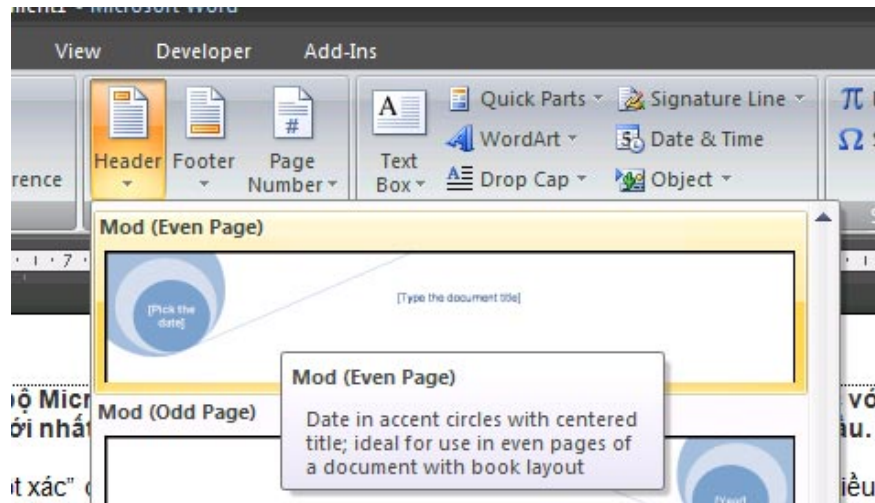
ment1 - Microsoft Word

View Developer Add-Ins

rence

Header Footer Page Number

Text Box

Quick Parts
WordArt
Drop Cap

Signature Line
Date & Time
Object

Mod (Even Page)

[Pick the date]

[Type the document title]

Mod (Even Page)

Date in accent circles with centered title; ideal for use in even pages of a document with book layout

Mod (Odd Page)

ộ Micr
ới nhất
t xác"

vớ
ầu.
iều

[Year]